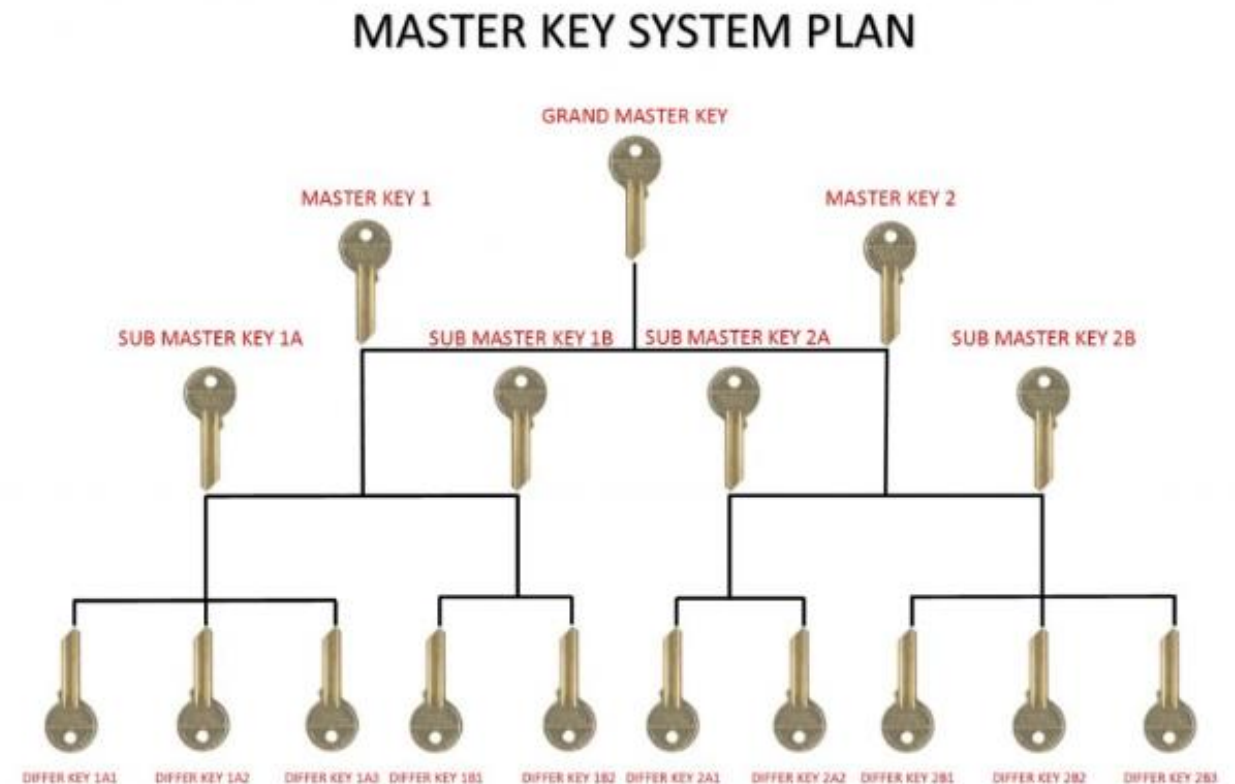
MASTER KEY SYSTEM PLAN

GRAND MASTER KEY

MASTER KEY 1

MASTER KEY 2

SUB MASTER KEY 1A

SUB MASTER KEY 1B

SUB MASTER KEY 2A

SUB MASTER KEY 2B

DIFFER KEY 1A1

DIFFER KEY 1A2

DIFFER KEY 1A3

DIFFER KEY 1B1

DIFFER KEY 1B2

DIFFER KEY 2A1

DIFFER KEY 2A2

DIFFER KEY 2B1

DIFFER KEY 2B2

DIFFER KEY 2B3